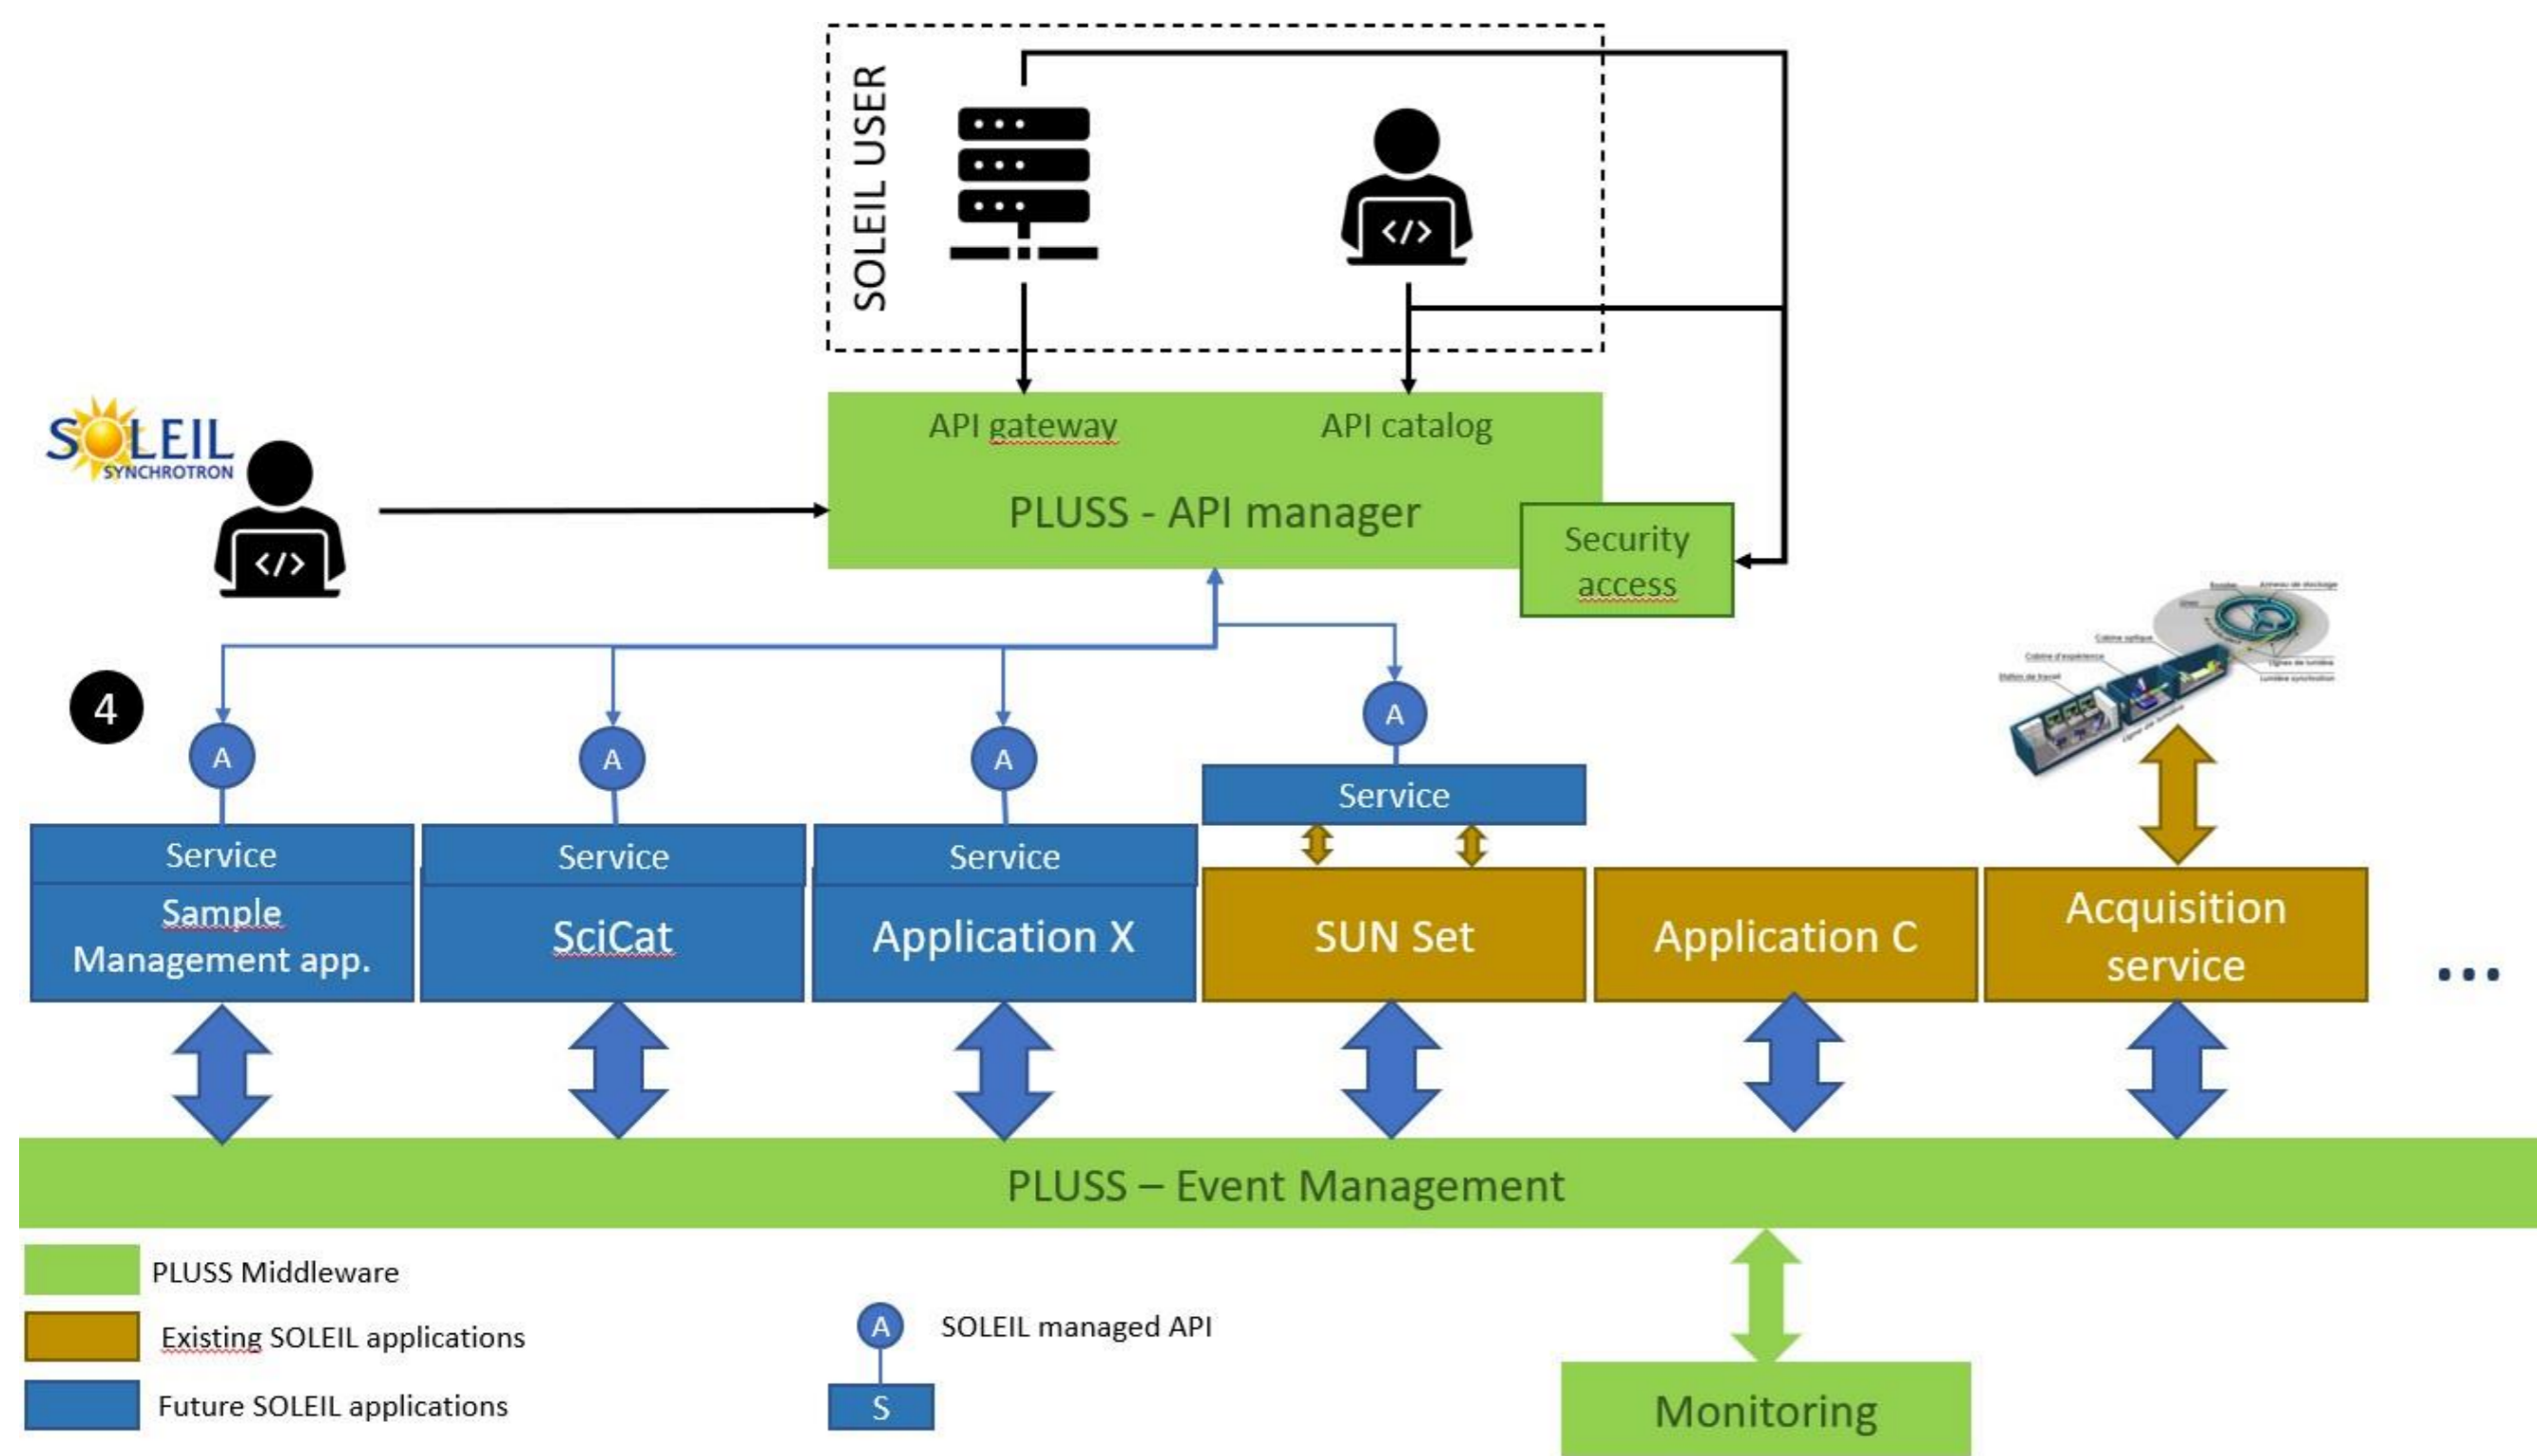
SOLEIL USER

</>

SOLEIL SYNCHROTRON

</>

API gateway

API catalog

PLUSS - API manager

Security access

4

A

A

A

A

Service

Service

Service

Service

Service

Sample Management app.

SciCat

Application X

SUN Set

Application C

Acquisition service

...

PLUSS – Event Management

PLUSS Middleware

Existing SOLEIL applications

Future SOLEIL applications

A

S

SOLEIL managed API

Monitoring